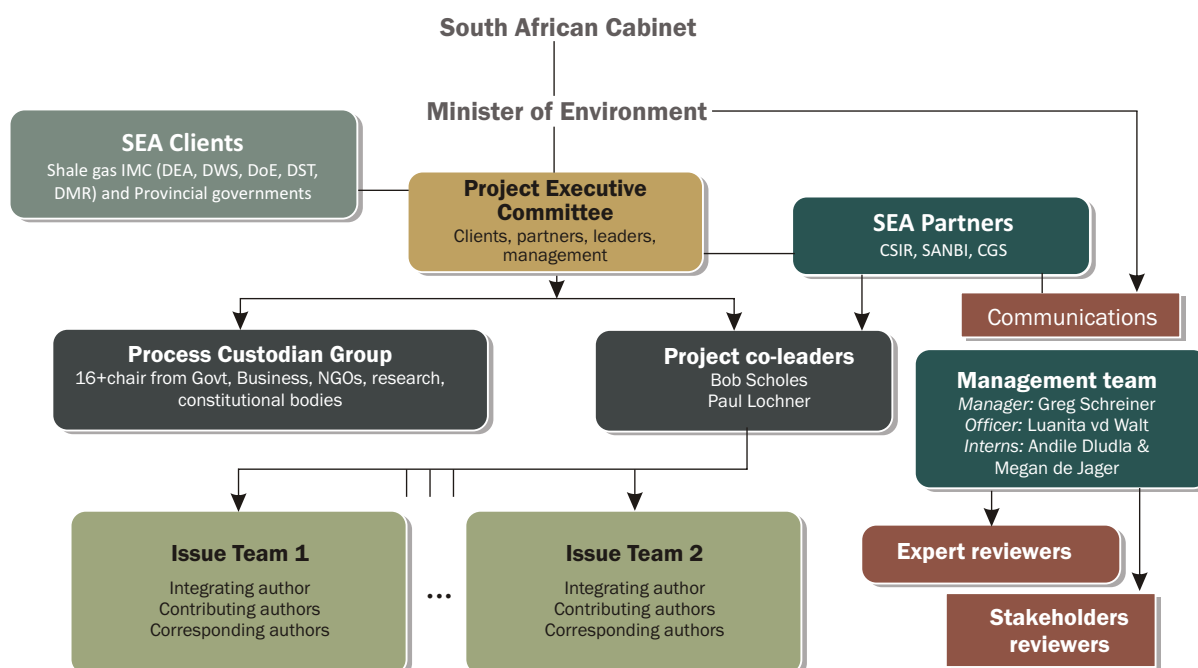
South African Cabinet

Minister of Environment

SEA Clients
Shale gas IMC (DEA, DWS, DoE, DST, DMR) and Provincial governments

Project Executive Committee
Clients, partners, leaders, management

SEA Partners
CSIR, SANBI, CGS

Communications

Process Custodian Group
16+chair from Govt, Business, NGOs, research, constitutional bodies

Project co-leaders
Bob Scholes
Paul Lochner

Management team
*Manager:* Greg Schreiner
*Officer:* Luanita vd Walt
*Interns:* Andile Dludla & Megan de Jager

Issue Team 1
Integrating author
Contributing authors
Corresponding authors

...

Issue Team 2
Integrating author
Contributing authors
Corresponding authors

Expert reviewers

Stakeholders reviewers